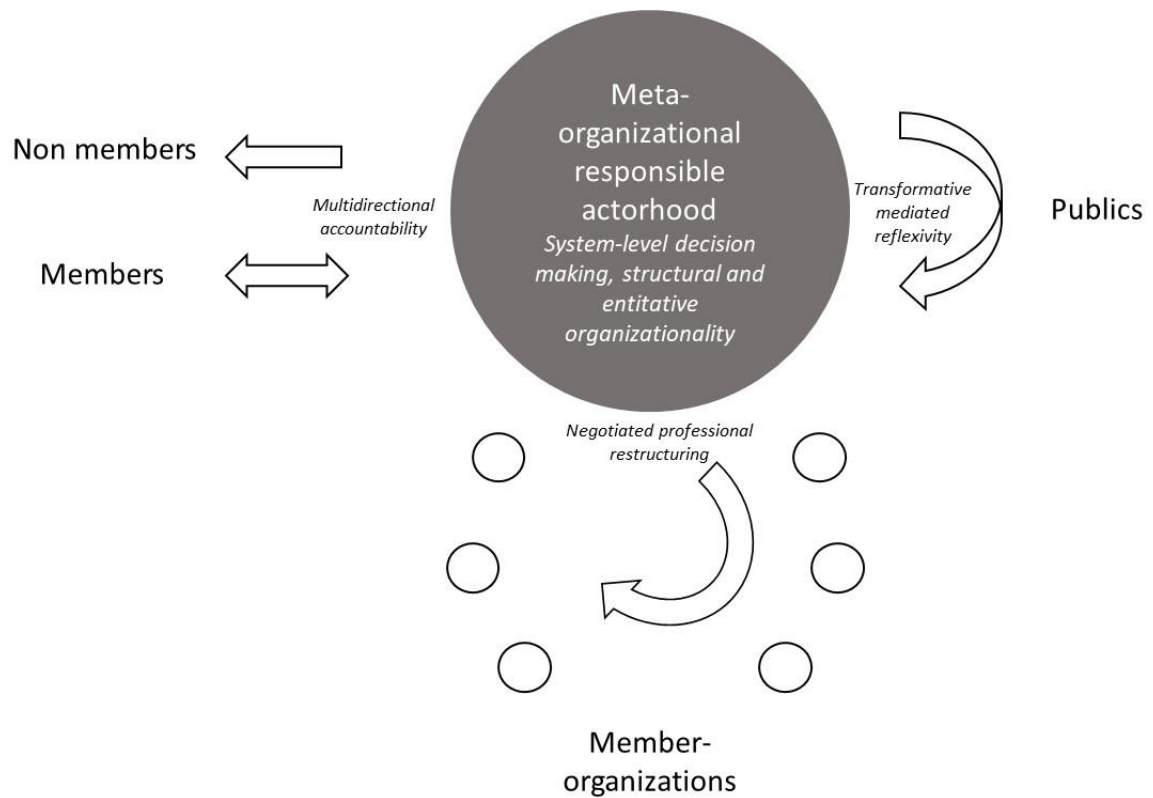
Meta-organizational responsible actorhood

System-level decision making, structural and entitative organizationality

Non members

Multidirectional accountability

Members

Transformative mediated reflexivity

Publics

Negotiated professional restructuring

Member-organizations